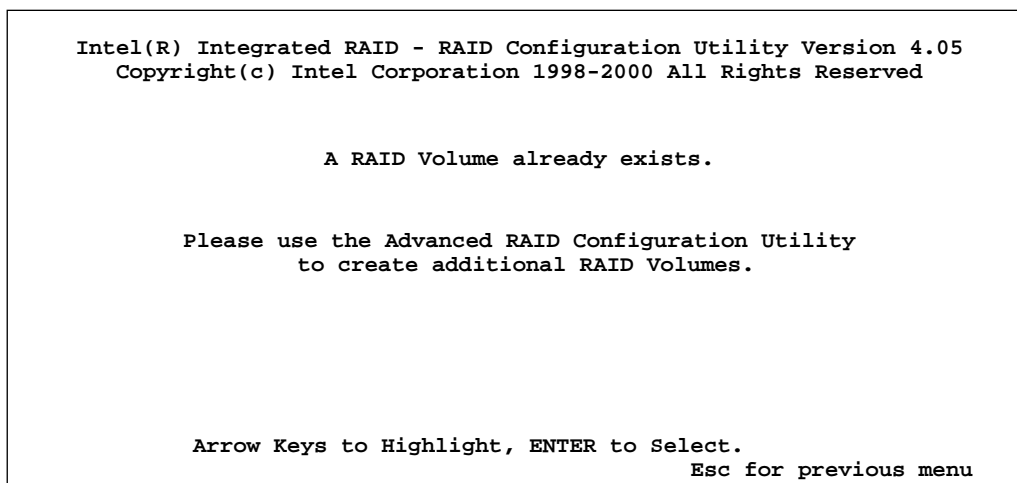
Intel(R) Integrated RAID - RAID Configuration Utility Version 4.05
Copyright(c) Intel Corporation 1998-2000 All Rights Reserved

A RAID Volume already exists.

Please use the Advanced RAID Configuration Utility to create additional RAID Volumes.

Arrow Keys to Highlight, ENTER to Select.

Esc for previous menu